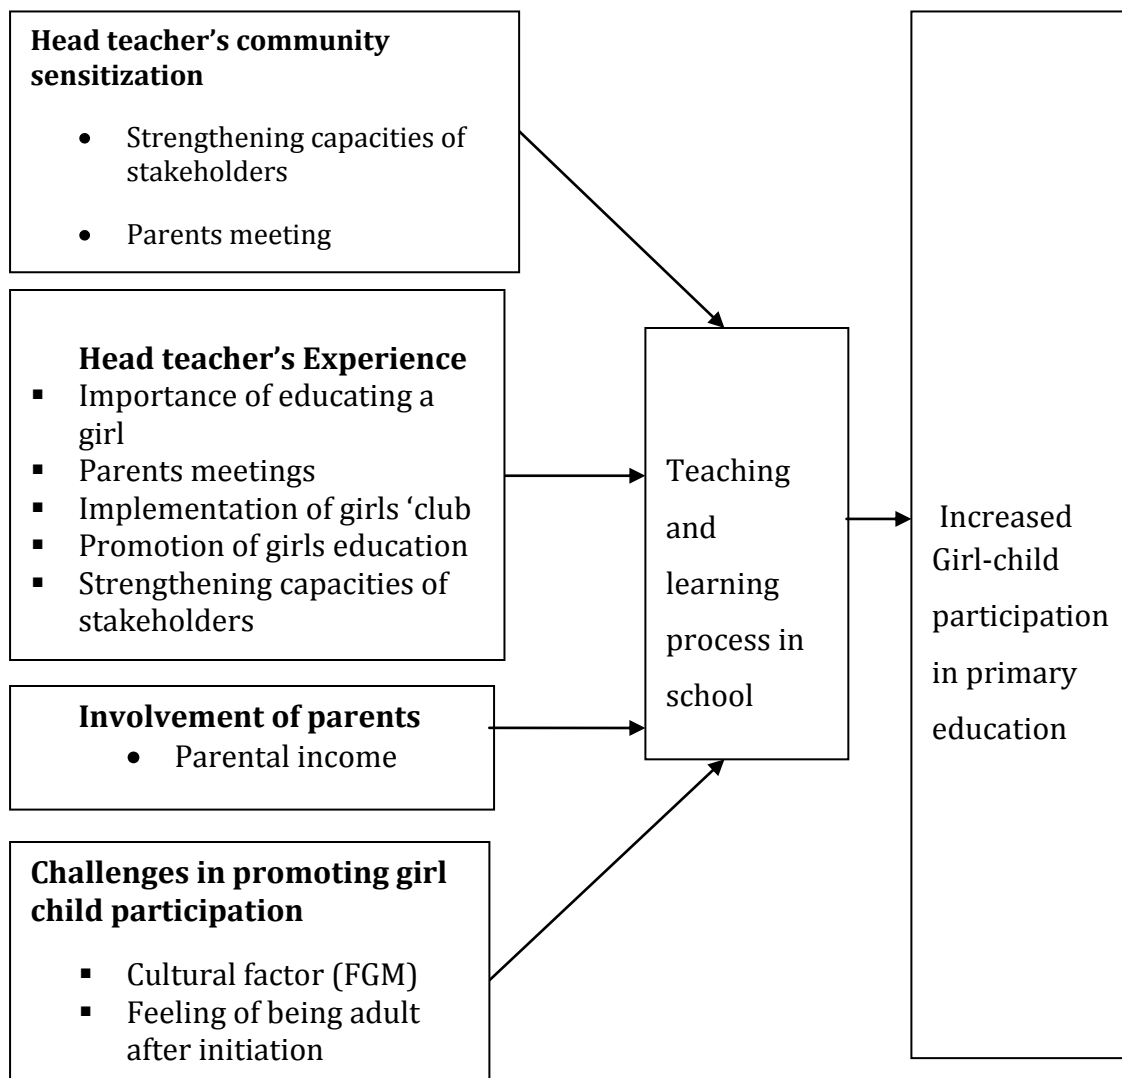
**Head teacher's community sensitization**

- Strengthening capacities of stakeholders
- Parents meeting

**Head teacher's Experience**

- Importance of educating a girl
- Parents meetings
- Implementation of girls 'club
- Promotion of girls education
- Strengthening capacities of stakeholders

**Involvement of parents**

- Parental income

**Challenges in promoting girl child participation**

- Cultural factor (FGM)
- Feeling of being adult after initiation

Teaching and learning process in school

Increased Girl-child participation in primary education